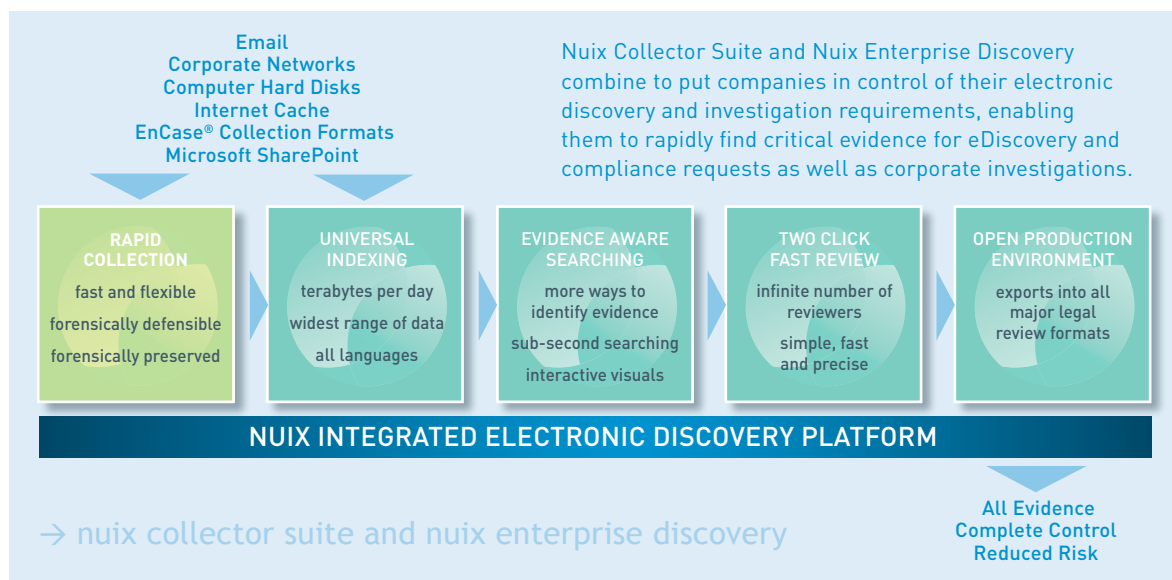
Email
Corporate Networks
Computer Hard Disks
Internet Cache
EnCase® Collection Formats
Microsoft SharePoint

Nuix Collector Suite and Nuix Enterprise Discovery combine to put companies in control of their electronic discovery and investigation requirements, enabling them to rapidly find critical evidence for eDiscovery and compliance requests as well as corporate investigations.

RAPID COLLECTION
fast and flexible
forensically defensible
forensically preserved

UNIVERSAL INDEXING
terabytes per day
widest range of data
all languages

EVIDENCE AWARE SEARCHING
more ways to identify evidence
sub-second searching
interactive visuals

TWO CLICK FAST REVIEW
infinite number of reviewers
simple, fast and precise

OPEN PRODUCTION ENVIRONMENT
exports into all major legal review formats

NUIX INTEGRATED ELECTRONIC DISCOVERY PLATFORM

All Evidence
Complete Control
Reduced Risk

→ nuix collector suite and nuix enterprise discovery